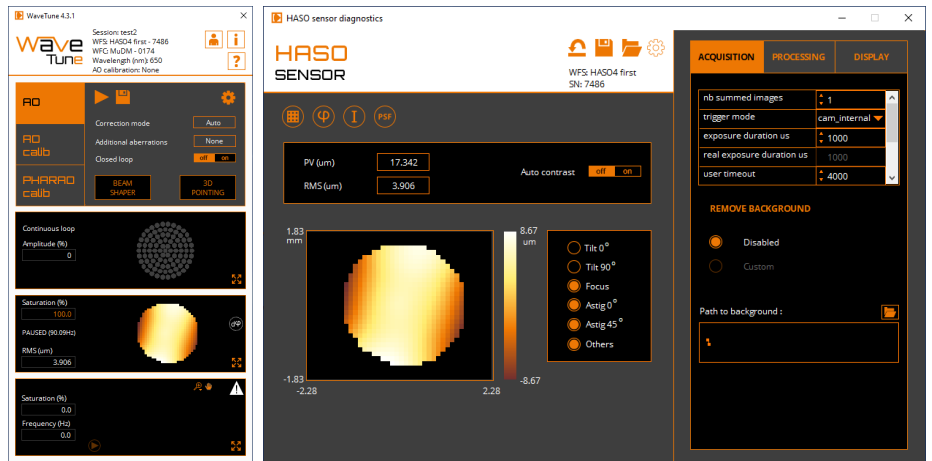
WaveTune 4.3.1

Session: test2
WFS: HASO4 first - 7486
WFC: MuDM - 0174
Wavelength (nm): 650
AO calibration: None

AO

Correction mode Auto
Additional aberrations None
Closed loop off on

AO calib

PHARAO calib

BEAM SHAPER
3D POINTING

Continuous loop
Amplitude (%)
0

Saturation (%)
100.0
PAUSED (90.09Hz)
RMS (um)
3.906

Saturation (%)
0.0
Frequency (Hz)
0.0

HASO sensor diagnostics

HASO
SENSOR

WFS: HASO4 first
SN: 7486

PSF

PV (um) 17.342
RMS (um) 3.906

Auto contrast off on

1.83
mm
-1.83
-2.28
2.28

8.67
um
-8.67

Tilt 0°
Tilt 90°
Focus
Astig 0°
Astig 45°
Others

ACQUISITION
PROCESSING
DISPLAY

| | |
|---|---|
| nb summed images | 1 |
| trigger mode | cam_internal |
| exposure duration us | 1000 |
| real exposure duration us | 1000 |
| user timeout | 4000 |

REMOVE BACKGROUND

Disabled
Custom

Path to background :